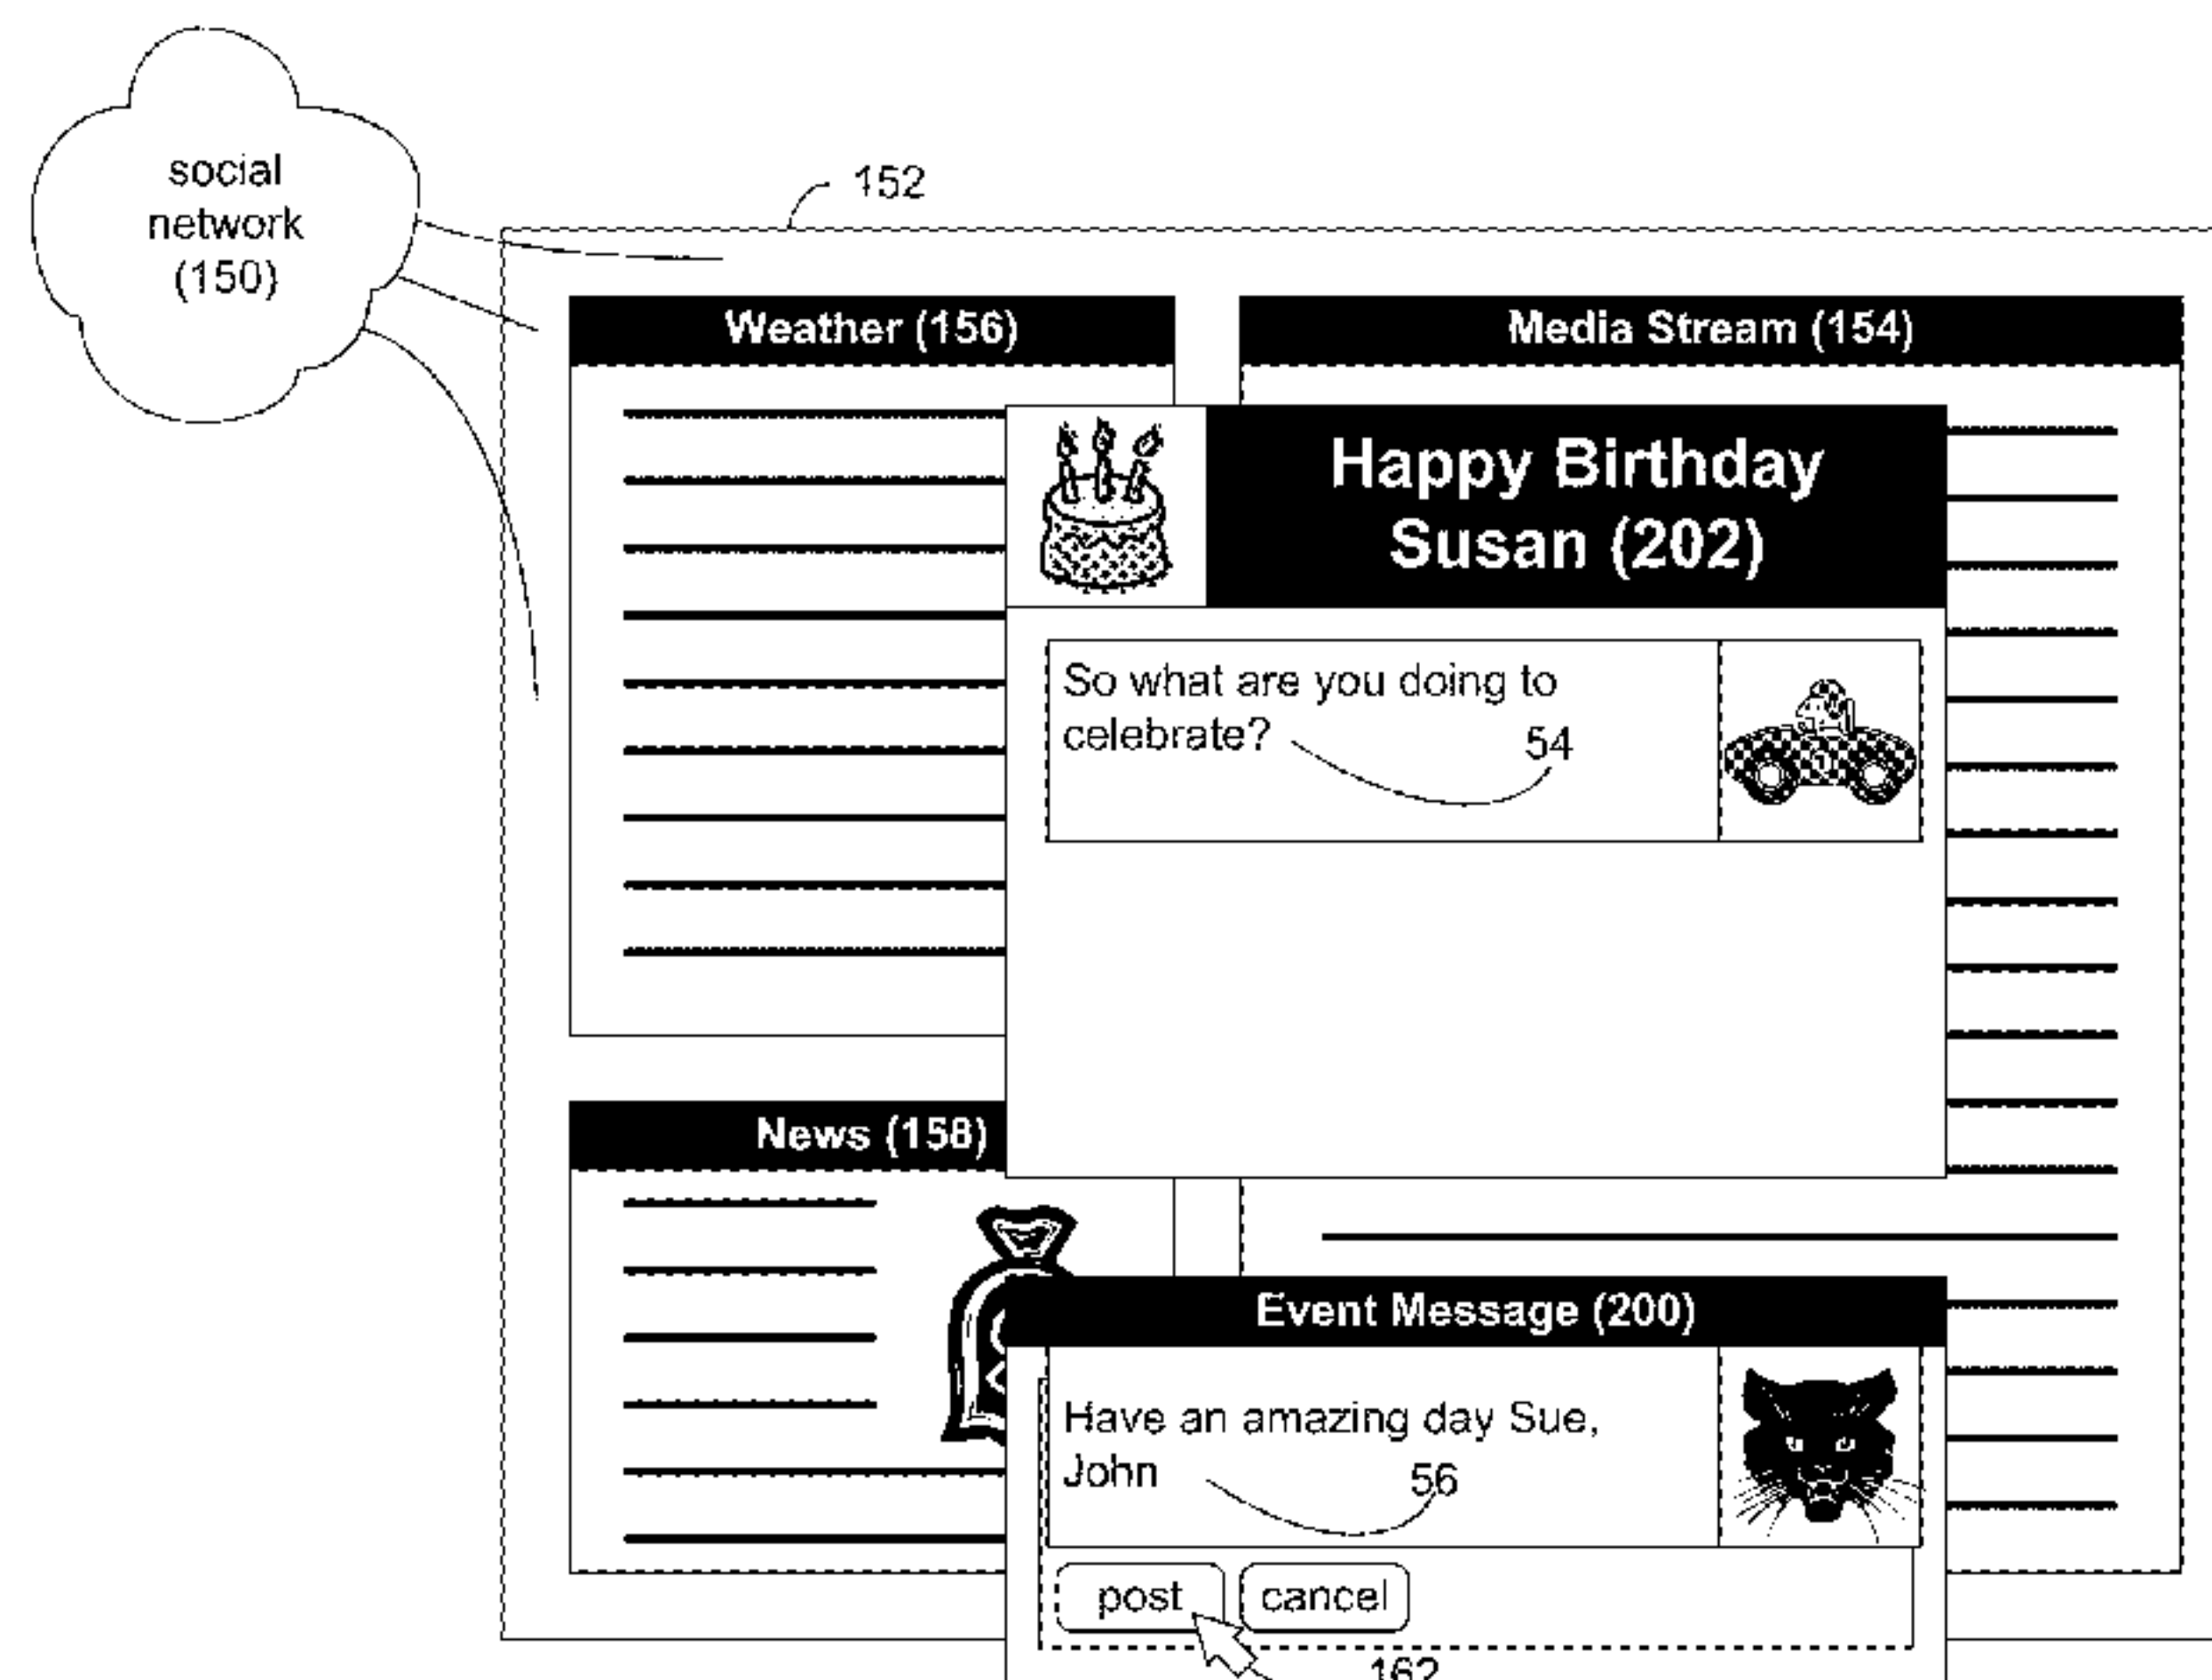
social network (150)

152

Weather (156)

Media Stream (154)

Happy Birthday Susan (202)

So what are you doing to celebrate?

54

News (158)

Event Message (200)

Have an amazing day Sue, John

56

post

cancel

162